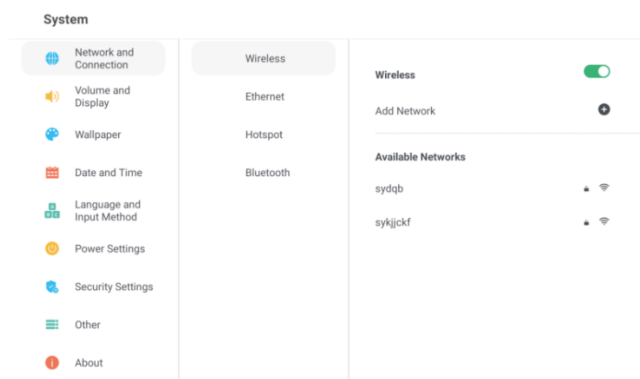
System

Network and Connection

Volume and Display

Wallpaper

Date and Time

Language and Input Method

Power Settings

Security Settings

Other

About

Wireless

Ethernet

Hotspot

Bluetooth

Wireless

Add Network

Available Networks

sydqb

sykjjckf